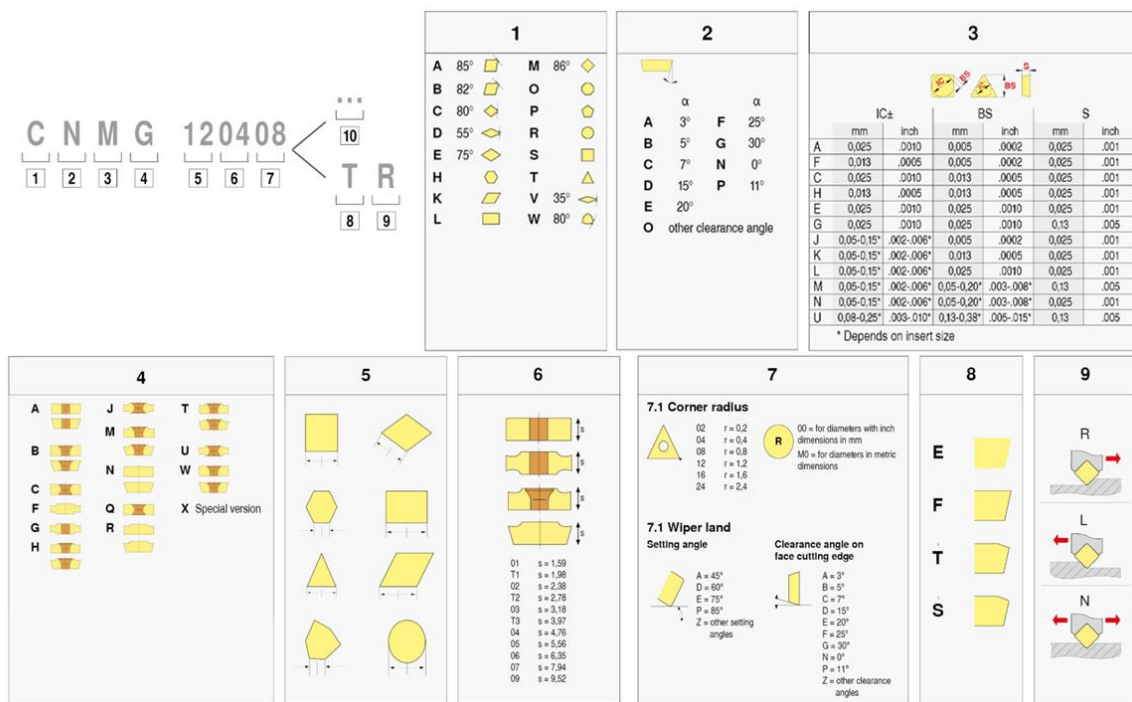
C N M G 120408

1 2 3 4 5 6 7

...

10

T R

8 9

1

A 85° M 86°
B 82° O
C 80° P
D 55° R
E 75° S
H T
K V 35°
L W 80°

2

α α
A 3° F 25°
B 5° G 30°
C 7° N 0°
D 15° P 11°
E 20°
O other clearance angle

3

BS S BS

| | IC± mm | IC± inch | BS mm | BS inch | S mm | S inch |
|---|---|---|---|---|---|---|
| A | 0,025 | .0010 | 0,005 | .0002 | 0,025 | .001 |
| F | 0,013 | .0005 | 0,005 | .0002 | 0,025 | .001 |
| C | 0,025 | .0010 | 0,013 | .0005 | 0,025 | .001 |
| H | 0,013 | .0005 | 0,013 | .0005 | 0,025 | .001 |
| E | 0,025 | .0010 | 0,025 | .0010 | 0,025 | .001 |
| G | 0,025 | .0010 | 0,025 | .0010 | 0,13 | .005 |
| J | 0,05-0,15* | .002-.006* | 0,005 | .0002 | 0,025 | .001 |
| K | 0,05-0,15* | .002-.006* | 0,013 | .0005 | 0,025 | .001 |
| L | 0,05-0,15* | .002-.006* | 0,025 | .0010 | 0,025 | .001 |
| M | 0,05-0,15* | .002-.006* | 0,05-0,20* | .003-.008* | 0,13 | .005 |
| N | 0,05-0,15* | .002-.006* | 0,05-0,20* | .003-.008* | 0,025 | .001 |
| U | 0,08-0,25* | .003-.010* | 0,13-0,38* | .005-.015* | 0,13 | .005 |

* Depends on insert size

4

A J T
M
B U
N W
C
F Q
G R
H
X Special version

5

6

s s s s

01 s = 1,59
T1 s = 1,98
02 s = 2,38
T2 s = 2,78
03 s = 3,18
T3 s = 3,97
04 s = 4,76
05 s = 5,56
06 s = 6,35
07 s = 7,94
09 s = 9,52

7

7.1 Corner radius

02 r = 0,2
04 r = 0,4
08 r = 0,8
12 r = 1,2
16 r = 1,6
24 r = 2,4

R

00 = for diameters with inch dimensions in mm
M0 = for diameters in metric dimensions

7.1 Wiper land

Setting angle

A = 45°
D = 60°
E = 75°
P = 85°
Z = other setting angles

Clearance angle on face cutting edge

A = 3°
B = 5°
C = 7°
D = 15°
E = 20°
F = 25°
G = 30°
N = 0°
P = 11°
Z = other clearance angles

8

E
F
T
S

9

R
L
N